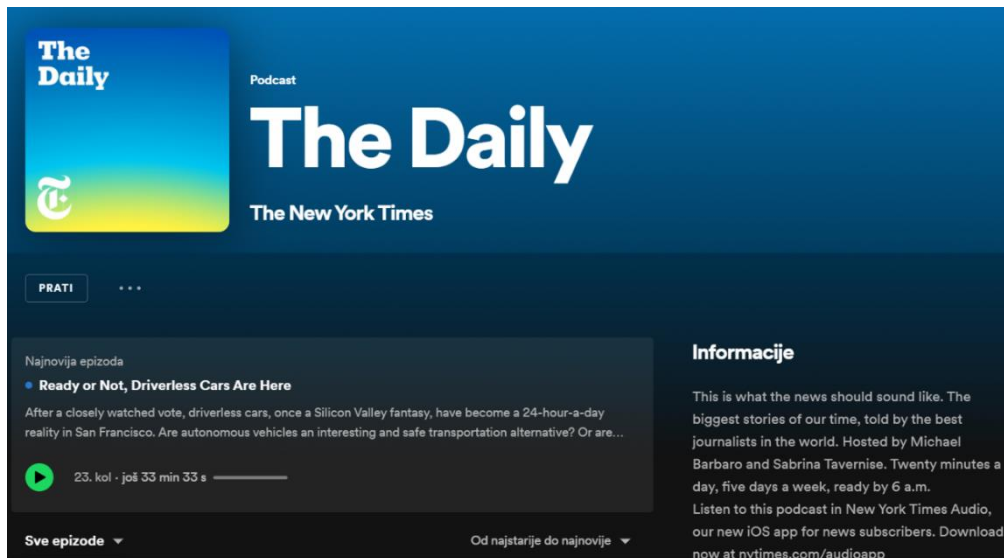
The Daily

Podcast

The Daily

The New York Times

PRATI

...

Najnovija epizoda

Ready or Not, Driverless Cars Are Here

After a closely watched vote, driverless cars, once a Silicon Valley fantasy, have become a 24-hour-a-day reality in San Francisco. Are autonomous vehicles an interesting and safe transportation alternative? Or are...

23. kol · još 33 min 33 s

Sve epizode

Od najstarije do najnovije

Informacije

This is what the news should sound like. The biggest stories of our time, told by the best journalists in the world. Hosted by Michael Barbaro and Sabrina Tavernise. Twenty minutes a day, five days a week, ready by 6 a.m.

Listen to this podcast in New York Times Audio, our new iOS app for news subscribers. Download now at nytimes.com/audioapp